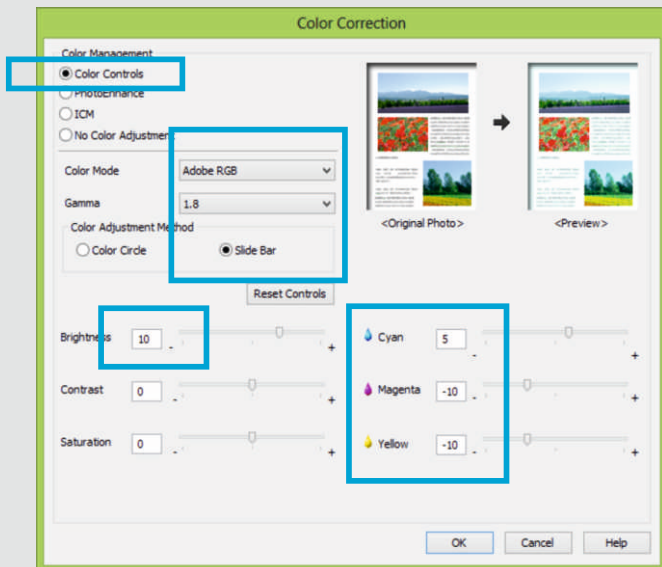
Color Correction

Color Management
Color Controls
PhotoEnhance
ICM
No Color Adjustment

Color Mode
Adobe RGB
Gamma
1.8
Color Adjustment Method
Color Circle
Slide Bar

<Original Photo>
<Preview>

Reset Controls

Brightness 10 - +
Contrast 0 - +
Saturation 0 - +

Cyan 5 - +
Magenta -10 - +
Yellow -10 - +

OK
Cancel
Help